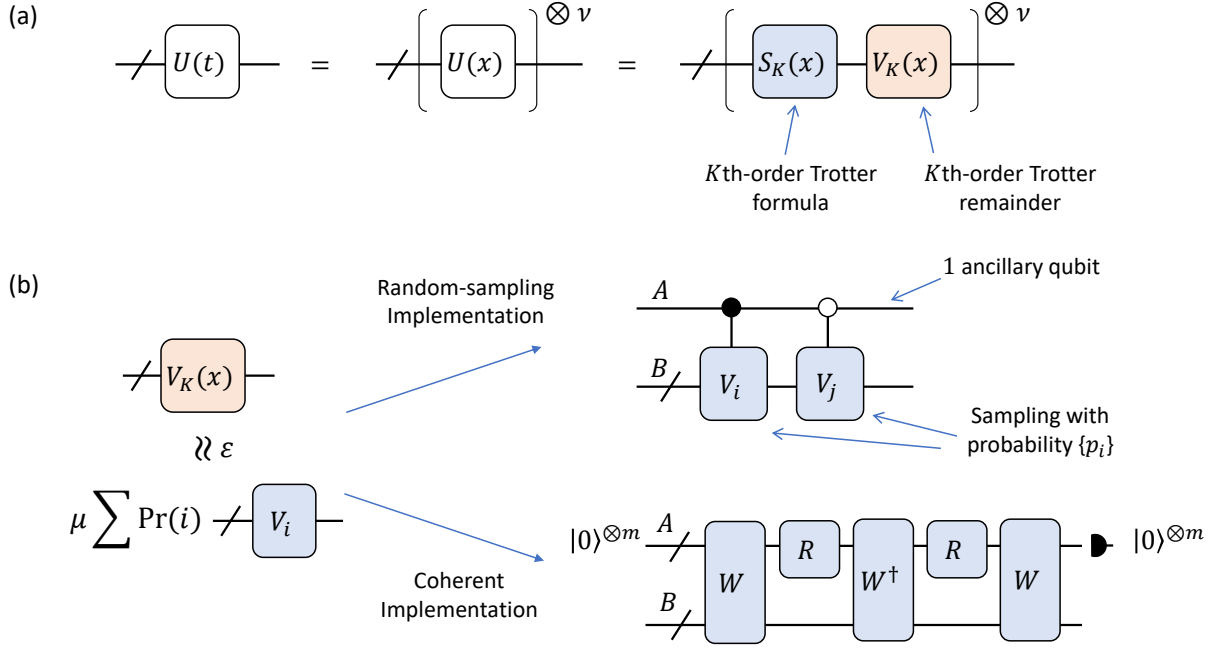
(a)

$U(t)$ = $U(x)$ $\otimes \nu$ = $S_K(x)$ $V_K(x)$ $\otimes \nu$

$K$th-order Trotter formula

$K$th-order Trotter remainder

(b)

$V_K(x)$

$\approx_\varepsilon$

$\mu \sum \Pr(i)$ $V_i$

Random-sampling Implementation

Coherent Implementation

$A$

$B$

$V_i$ $V_j$

1 ancillary qubit

Sampling with probability $\{p_i\}$

$|0\rangle^{\otimes m}$ $A$

$B$

$W$ $R$ $W^\dagger$ $R$ $W$

$|0\rangle^{\otimes m}$